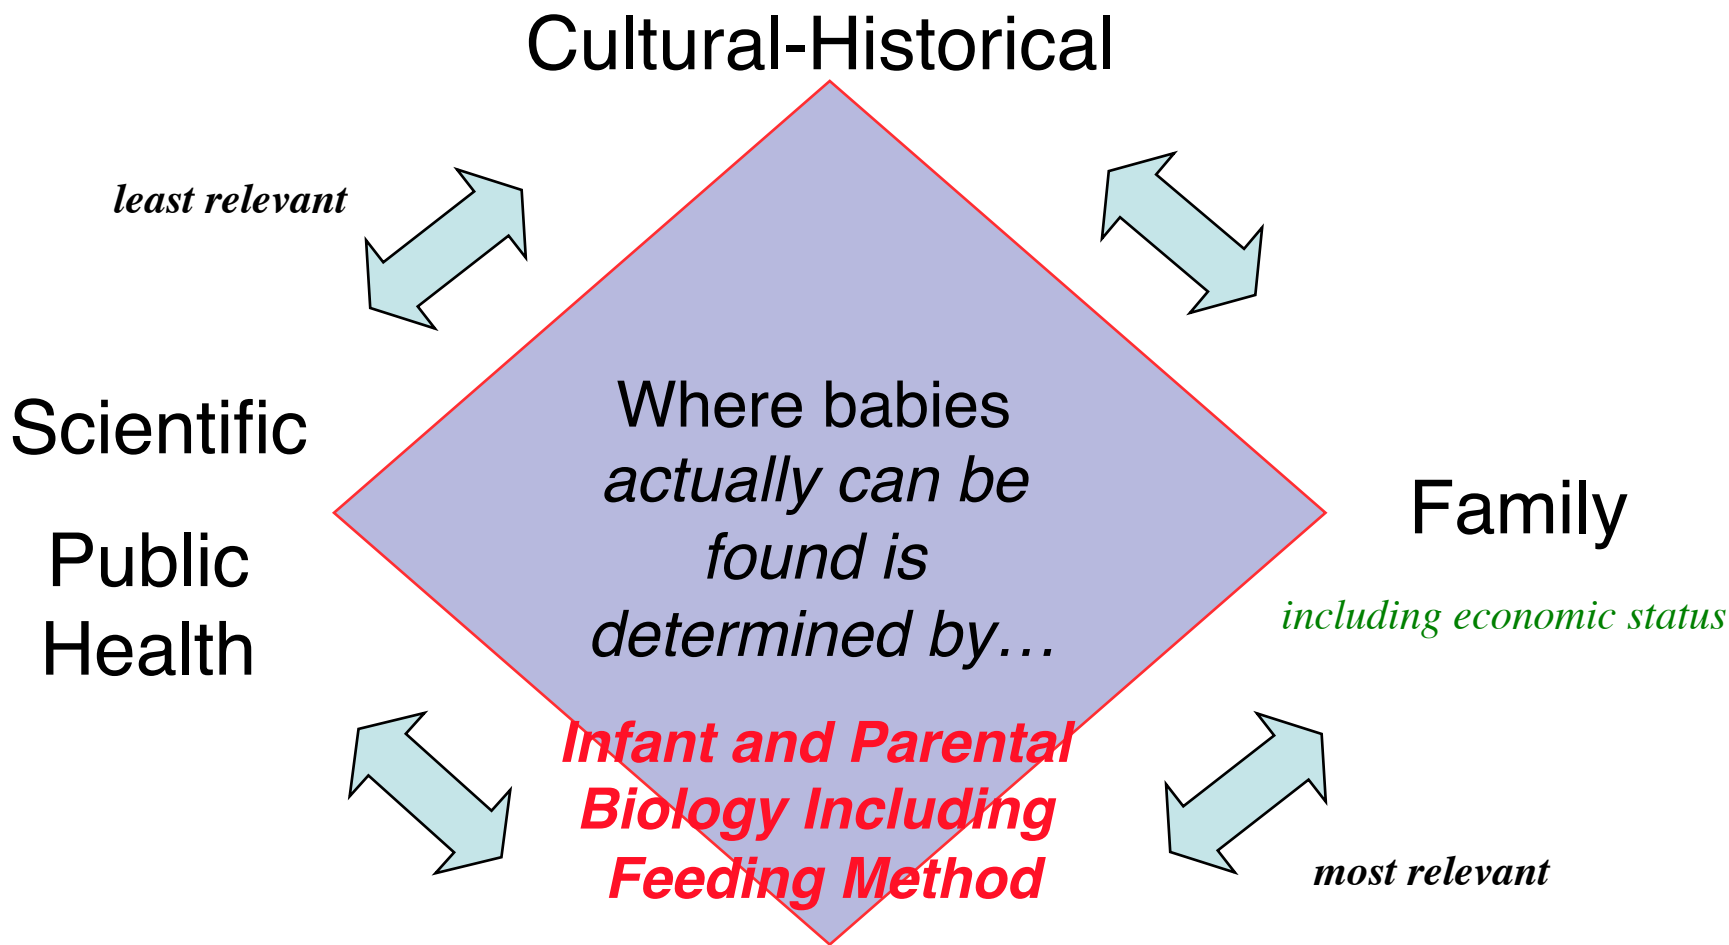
Cultural-Historical

least relevant

Scientific

Public Health

Where babies *actually can be found* is determined by…

Family

including economic status

Infant and Parental Biology Including Feeding Method

most relevant